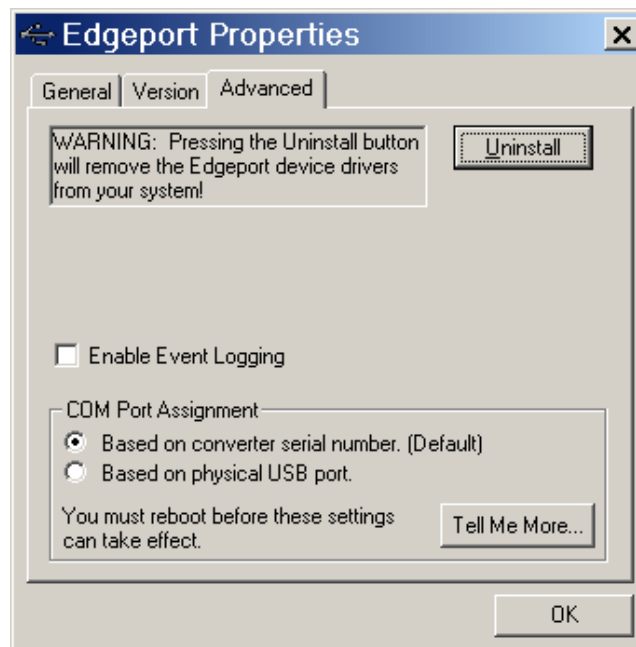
Edgeport Properties

General | Version | Advanced

WARNING: Pressing the Uninstall button will remove the Edgeport device drivers from your system!

Uninstall

Enable Event Logging

COM Port Assignment

Based on converter serial number. (Default)

Based on physical USB port.

You must reboot before these settings can take effect.

Tell Me More...

OK